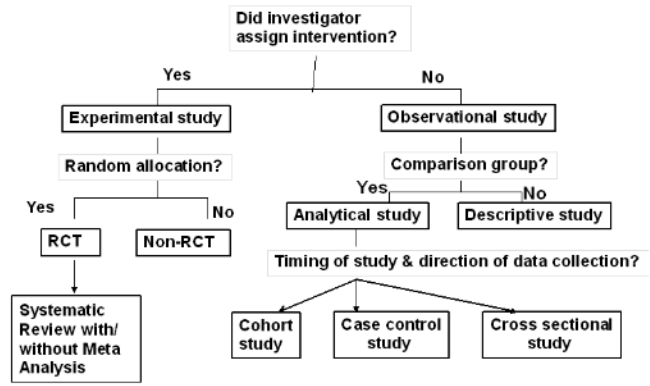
Did investigator assign intervention?

Yes

No

Experimental study

Observational study

Random allocation?

Comparison group?

Yes

No

Yes

No

Analytical study

Descriptive study

RCT

Non-RCT

Timing of study & direction of data collection?

Systematic Review with/ without Meta Analysis

Cohort study

Case control study

Cross sectional study